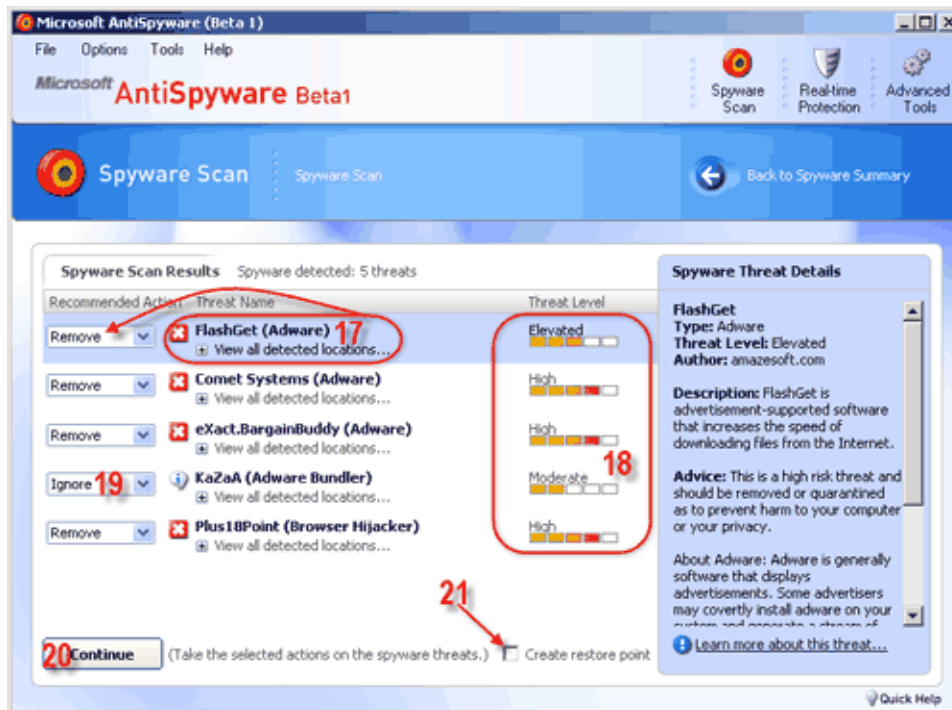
Microsoft AntiSpyware (Beta 1)

File Options Tools Help

Microsoft AntiSpyware Beta1

Spyware Scan | Real-time Protection | Advanced Tools

Spyware Scan | Spyware Scan

Back to Spyware Summary

Spyware Scan Results Spyware detected: 5 threats

| Recommended Action | Threat Name | Threat Level |
|---|---|---|
| Remove | FlashGet (Adware) 17 View all detected locations... | Elevated |
| Remove | Comet Systems (Adware) View all detected locations... | High |
| Remove | eXact.BargainBuddy (Adware) View all detected locations... | High |
| Ignore 19 | KaZaA (Adware Bundler) View all detected locations... | Moderate |
| Remove | Plus18Point (Browser Hijacker) View all detected locations... | High |

18

21

20 Continue (Take the selected actions on the spyware threats.) Create restore point

Spyware Threat Details

FlashGet
Type: Adware
Threat Level: Elevated
Author: amazesoft.com

Description: FlashGet is advertisement-supported software that increases the speed of downloading files from the Internet.

Advice: This is a high risk threat and should be removed or quarantined as to prevent harm to your computer or your privacy.

About Adware: Adware is generally software that displays advertisements. Some advertisers may covertly install adware on your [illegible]

Learn more about this threat...

Quick Help